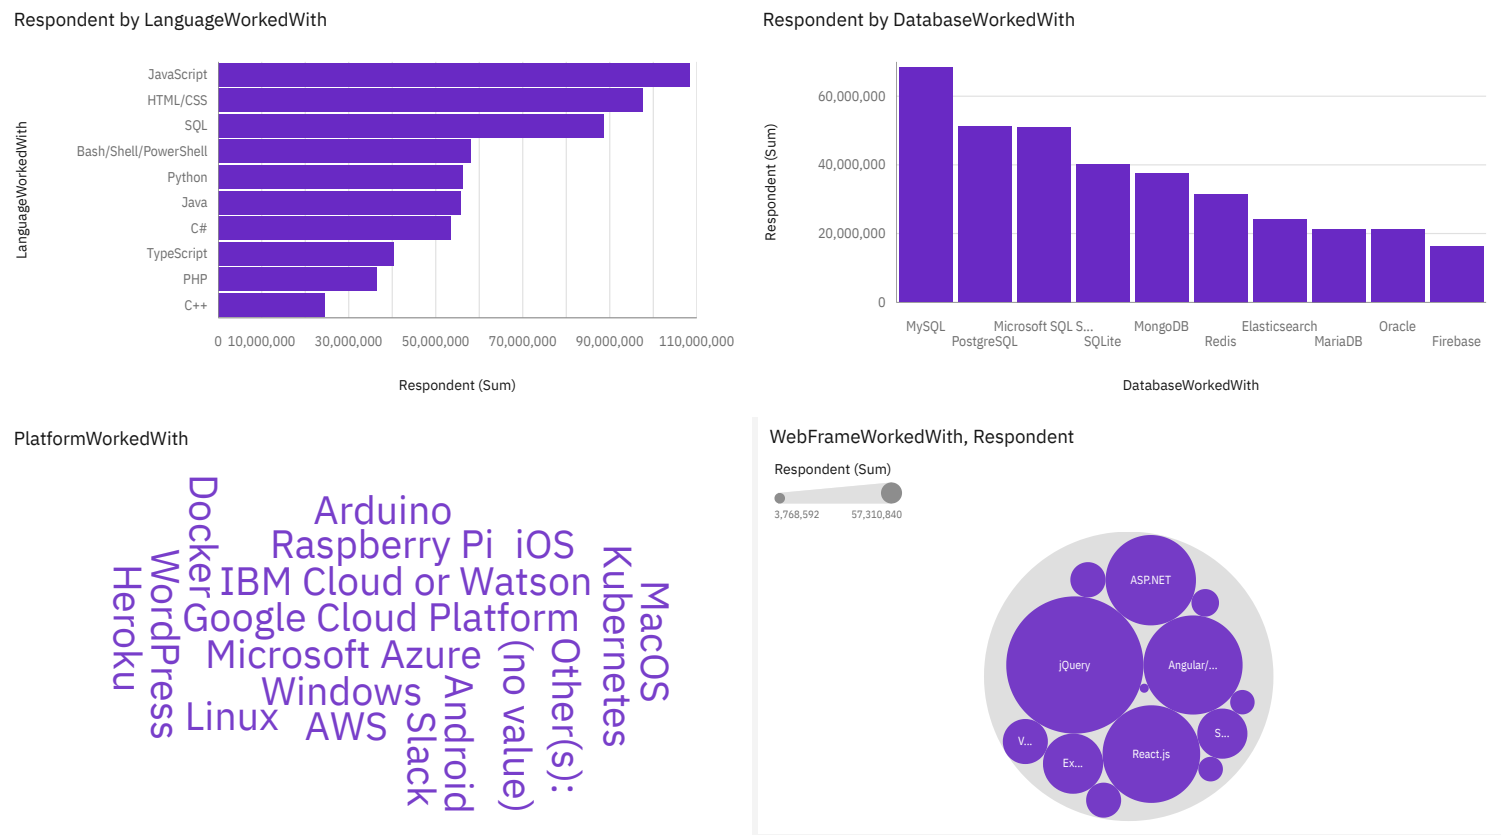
Respondent by LanguageWorkedWith

LanguageWorkedWith

JavaScript
HTML/CSS
SQL
Bash/Shell/PowerShell
Python
Java
C#
TypeScript
PHP
C++

0 10,000,000 30,000,000 50,000,000 70,000,000 90,000,000 110,000,000

Respondent (Sum)

Respondent by DatabaseWorkedWith

Respondent (Sum)

60,000,000
40,000,000
20,000,000
0

MySQL PostgreSQL Microsoft SQL S... SQLite MongoDB Redis Elasticsearch MariaDB Oracle Firebase

DatabaseWorkedWith

PlatformWorkedWith

Arduino
Raspberry Pi iOS
IBM Cloud or Watson
Google Cloud Platform
Microsoft Azure
Windows
Linux AWS
Docker
WordPress
Heroku
Slack
Android
(no value)
Other(s):
Kubernetes
MacOS

WebFrameWorkedWith, Respondent

Respondent (Sum)

3,768,592 57,310,840

ASP.NET
jQuery
Angular/...
V...
Ex...
React.js
S...